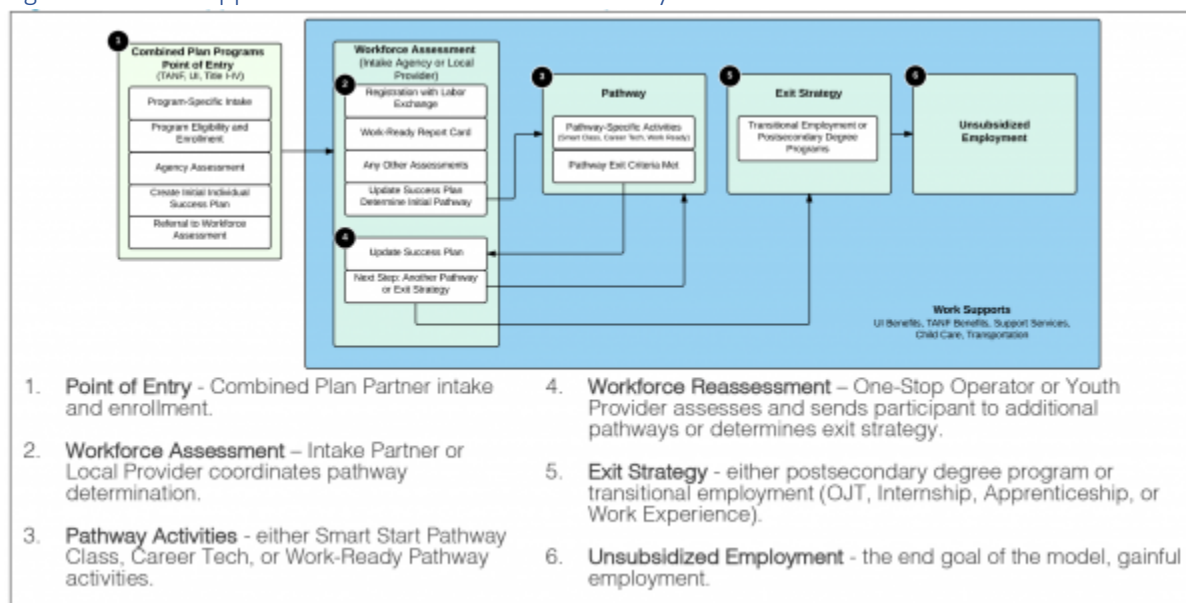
1 Combined Plan Programs Point of Entry (TANF, UI, Title I-IV)

Program-Specific Intake

Program Eligibility and Enrollment

Agency Assessment

Create Initial Individual Success Plan

Referral to Workforce Assessment

Workforce Assessment (Intake Agency or Local Provider)

2 Registration with Labor Exchange

Work-Ready Report Card

Any Other Assessments

Update Success Plan Determine Initial Pathway

4 Update Success Plan

Next Step: Another Pathway or Exit Strategy

3 Pathway

Pathway-Specific Activities (Smart Class, Career Tech, Work Ready)

Pathway Exit Criteria Met

5 Exit Strategy

Transitional Employment or Postsecondary Degree Programs

6 Unsubsidized Employment

Work Supports
UI Benefits, TANF Benefits, Support Services, Child Care, Transportation

1. Point of Entry - Combined Plan Partner intake and enrollment.

2. Workforce Assessment – Intake Partner or Local Provider coordinates pathway determination.

3. Pathway Activities - either Smart Start Pathway Class, Career Tech, or Work-Ready Pathway activities.

4. Workforce Reassessment – One-Stop Operator or Youth Provider assesses and sends participant to additional pathways or determines exit strategy.

5. Exit Strategy - either postsecondary degree program or transitional employment (OJT, Internship, Apprenticeship, or Work Experience).

6. Unsubsidized Employment - the end goal of the model, gainful employment.